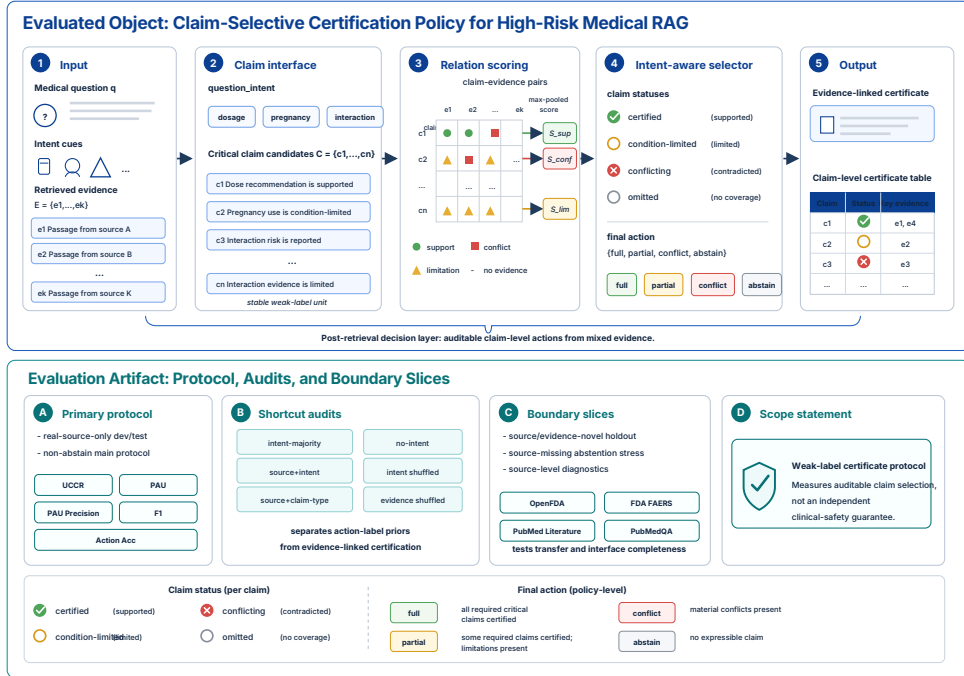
Evaluated Object: Claim-Selective Certification Policy for High-Risk Medical RAG

1 Input

Medical question q

?

Intent cues

...

Retrieved evidence

E = {e1,...,ek}

e1 Passage from source A

e2 Passage from source B

...

ek Passage from source K

2 Claim interface

question_intent

dosage

pregnancy

interaction

Critical claim candidates C = {c1,...,cn}

c1 Dose recommendation is supported

c2 Pregnancy use is condition-limited

c3 Interaction risk is reported

...

cn Interaction evidence is limited

stable weak-label unit

3 Relation scoring

claim-evidence pairs

| claim | e1 | e2 | ... | ek | max-pooled score |
|---|---|---|---|---|---|
| c1 | | | | | S_sup |
| c2 | | | | | S_conf |
| ... | | | | | |
| cn | | | | | S_lim |

support conflict

limitation - no evidence

4 Intent-aware selector

claim statuses

certified (supported)

condition-limited (limited)

conflicting (contradicted)

omitted (no coverage)

final action

{full, partial, conflict, abstain}

full partial conflict abstain

5 Output

Evidence-linked certificate

Claim-level certificate table

| Claim | Status | Key evidence |
|---|---|---|
| c1 | | e1, e4 |
| c2 | | e2 |
| c3 | | e3 |
| ... | ... | ... |

Post-retrieval decision layer: auditable claim-level actions from mixed evidence.

Evaluation Artifact: Protocol, Audits, and Boundary Slices

A Primary protocol

- real-source-only dev/test

- non-abstain main protocol

UCCR PAU

PAU Precision F1

Action Acc

B Shortcut audits

intent-majority no-intent

source+intent intent shuffled

source+claim-type evidence shuffled

separates action-label priors from evidence-linked certification

C Boundary slices

- source/evidence-novel holdout

- source-missing abstention stress

- source-level diagnostics

OpenFDA FDA FAERS

PubMed Literature PubMedQA

tests transfer and interface completeness

D Scope statement

Weak-label certificate protocol

Measures auditable claim selection, not an independent clinical-safety guarantee.

Claim status (per claim)

certified (supported)

conflicting (contradicted)

condition-limited (limited)

omitted (no coverage)

Final action (policy-level)

full all required critical claims certified

conflict material conflicts present

partial some required claims certified; limitations present

abstain no expressible claim